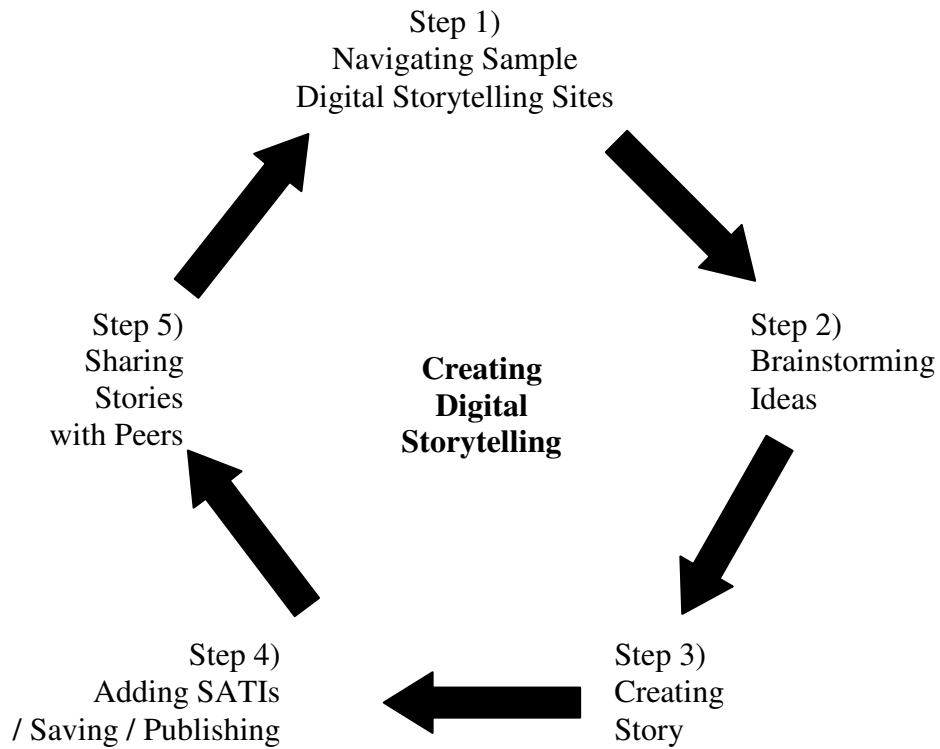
Step 1)
Navigating Sample
Digital Storytelling Sites

Step 2)
Brainstorming
Ideas

Step 3)
Creating
Story

Step 4)
Adding SATIs
/ Saving / Publishing

Step 5)
Sharing
Stories
with Peers

Creating
Digital
Storytelling